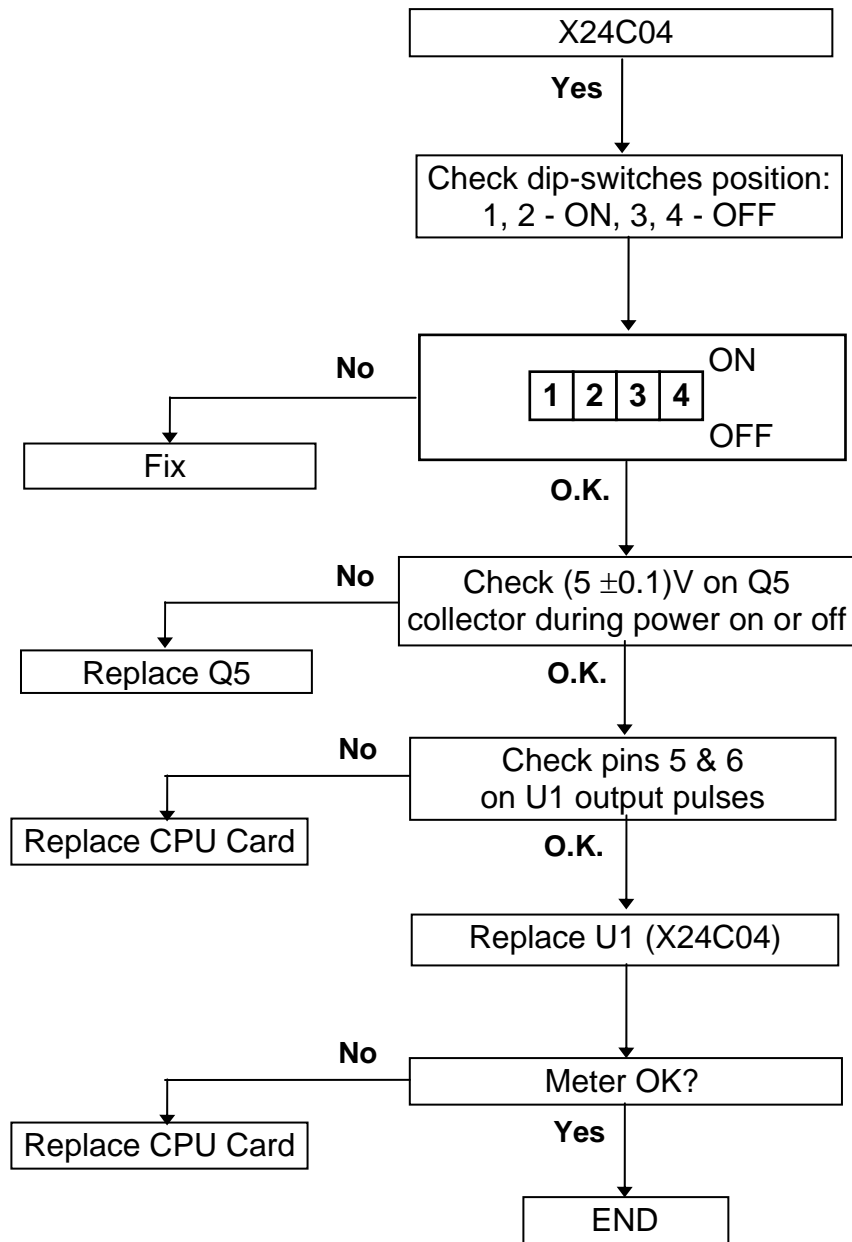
X24C04

Yes

Check dip-switches position: 1, 2 - ON, 3, 4 - OFF

No

ON

| 1 | 2 | 3 | 4 |
|---|---|---|---|

OFF

Fix

O.K.

No

Check $(5 \pm 0.1)$V on Q5 collector during power on or off

Replace Q5

O.K.

No

Check pins 5 & 6 on U1 output pulses

Replace CPU Card

O.K.

Replace U1 (X24C04)

No

Meter OK?

Replace CPU Card

Yes

END